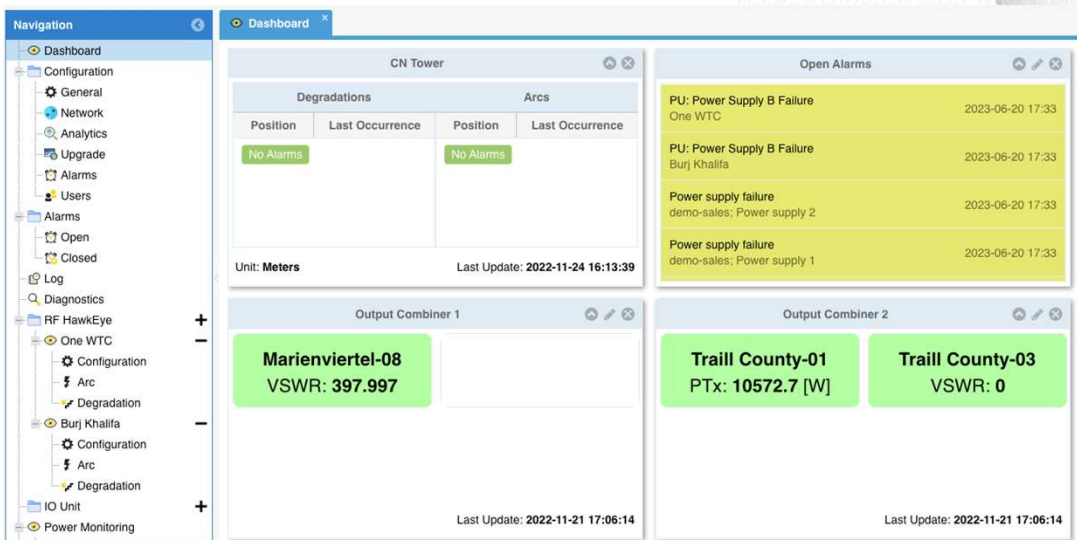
Navigation

Dashboard
Configuration
General
Network
Analytics
Upgrade
Alarms
Users
Alarms
Open
Closed
Log
Diagnostics
RF HawkEye +
One WTC −
Configuration
Arc
Degradation
Burj Khalifa −
Configuration
Arc
Degradation
IO Unit +
Power Monitoring

Dashboard ×

CN Tower

| Degradations | | Arcs | |
|---|---|---|---|
| Position | Last Occurrence | Position | Last Occurrence |
| No Alarms | | No Alarms | |

Unit: **Meters**
Last Update: **2022-11-24 16:13:39**

Open Alarms

PU: Power Supply B Failure
One WTC
2023-06-20 17:33

PU: Power Supply B Failure
Burj Khalifa
2023-06-20 17:33

Power supply failure
demo-sales; Power supply 2
2023-06-20 17:33

Power supply failure
demo-sales; Power supply 1
2023-06-20 17:33

Output Combiner 1

**Marienviertel-08**
VSWR: **397.997**

Last Update: **2022-11-21 17:06:14**

Output Combiner 2

**Traill County-01**
PTx: **10572.7** [W]

**Traill County-03**
VSWR: **0**

Last Update: **2022-11-21 17:06:14**